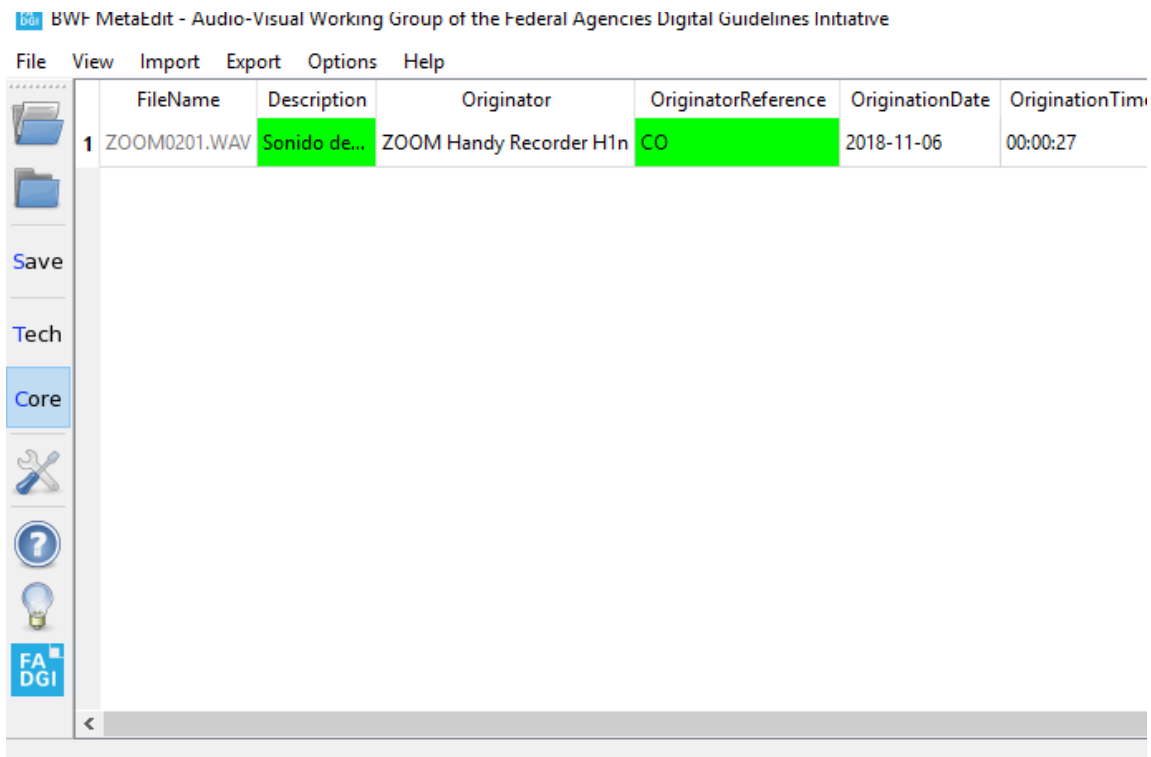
BWF MetaEdit - Audio-Visual Working Group of the Federal Agencies Digital Guidelines Initiative

File View Import Export Options Help

Save
Tech
Core

FA DGI

| | FileName | Description | Originator | OriginatorReference | OriginationDate | OriginationTim |
|---|---|---|---|---|---|---|
| 1 | ZOOM0201.WAV | Sonido de... | ZOOM Handy Recorder H1n | CO | 2018-11-06 | 00:00:27 |

<